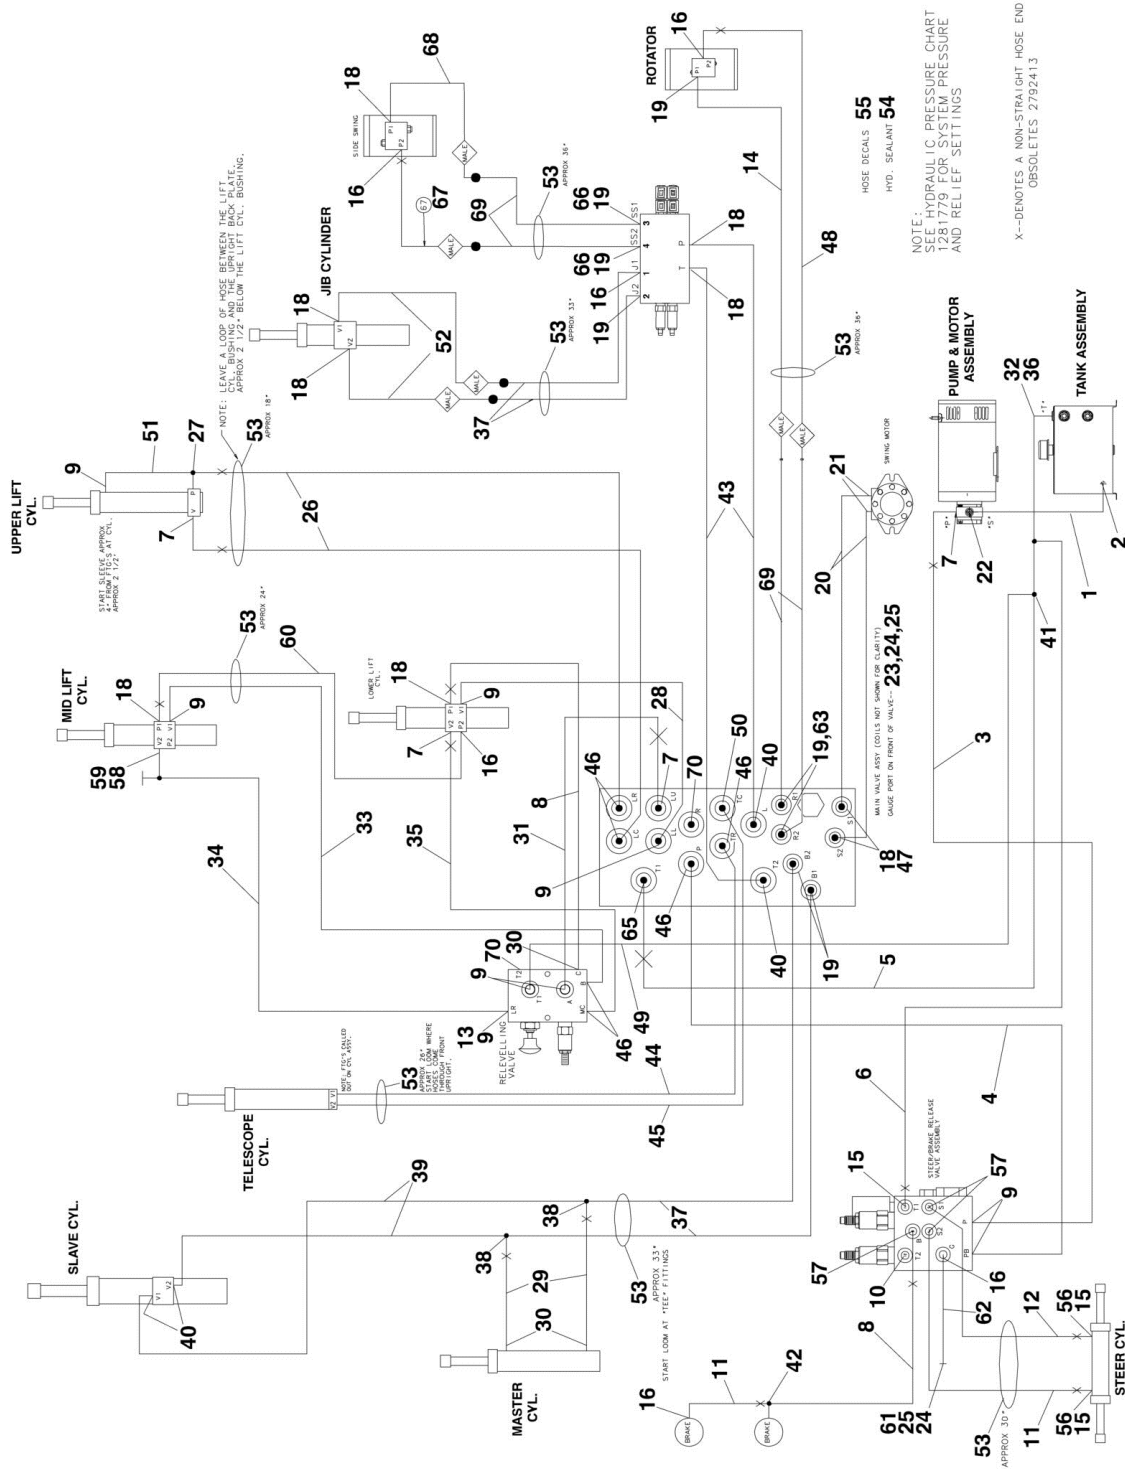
NOTE:
SEE HYDRAULIC PRESSURE CHART
1281779 FOR SYSTEM PRESSURE
AND RELIEF SETTINGS

X--DENOTES A NON-STRAIGHT HOSE END
OBSOLETES 2792413

HOSE DECALS 55
HYD. SEALANT 54

ROTATOR
16
P1 P2
19
14
48
53 APPROX 36"

SIDE SWING
18
P1 P2
16
68
MALE
67
53 APPROX 36"
69
MALE
66 19 SS1
66 19 SS2
16 J1
19 J2
3 4 1 2
P T
18
18

JIB CYLINDER
18 V1
18 V2
52
53 APPROX 33"
MALE
MALE
37

NOTE: LEAVE A LOOP OF HOSE BETWEEN THE LIFT CYL. BUSHING AND THE UPRIGHT BACK PLATE. APPROX 2 1/2" BELOW THE LIFT CYL. BUSHING.

UPPER LIFT CYL.
51
27
53 APPROX 18"
9
P
V
7
26
START SLEEVE APPROX 4" FROM FTG'S AT CYL. APPROX 2 1/2"

MALE
MALE
43
PUMP & MOTOR ASSEMBLY
TANK ASSEMBLY
32
36
"T"
SWING MOTOR
21
"P"
"S"
7
22
2
1
20
69
41
3

MID LIFT CYL.
53 APPROX 24"
60
18
9
V2 P1
P2 V1
59
58
LOWER LIFT CYL.
18
V2 P1
P2 V1
9
7
16
28
33
34
35
31
8
46
LR LC LU LL
7
70
R
50
46
TC TR
40
L
19,63
R1 R2
MAIN VALVE ASSY (COILS NOT SHOWN FOR CLARITY)
GAUGE PORT ON FRONT OF VALVE-- 23,24,25
S1 S2
18
47
9
T1
P
46
65
T2
40
B2 B1
19
5

RELEVELLING VALVE
T2 T1
C
B
A
LR
MC
9
70
30
13
9
46
49
44
45

TELESCOPE CYL.
V2 V1
53
NOTE: FTG'S CALLED OUT ON CYL. ASSY.
APPROX 26"
START LOOM WHERE HOSES COME THROUGH FRONT UPRIGHT.

6
4
STEER/BRAKE RELEASE VALVE ASSEMBLY
15
T1 S1
57
9
B S2
P
T2
G PB
57
10
16

SLAVE CYL.
39
V1 V2
40
38
38
37
29
53 APPROX 33"
START LOOM AT "TEE" FITTINGS
30
MASTER CYL.

8
62
12
56
15
STEER CYL.
16
BRAKE
11
42
BRAKE
61
25
24
53
APPROX 30"
11
56
15